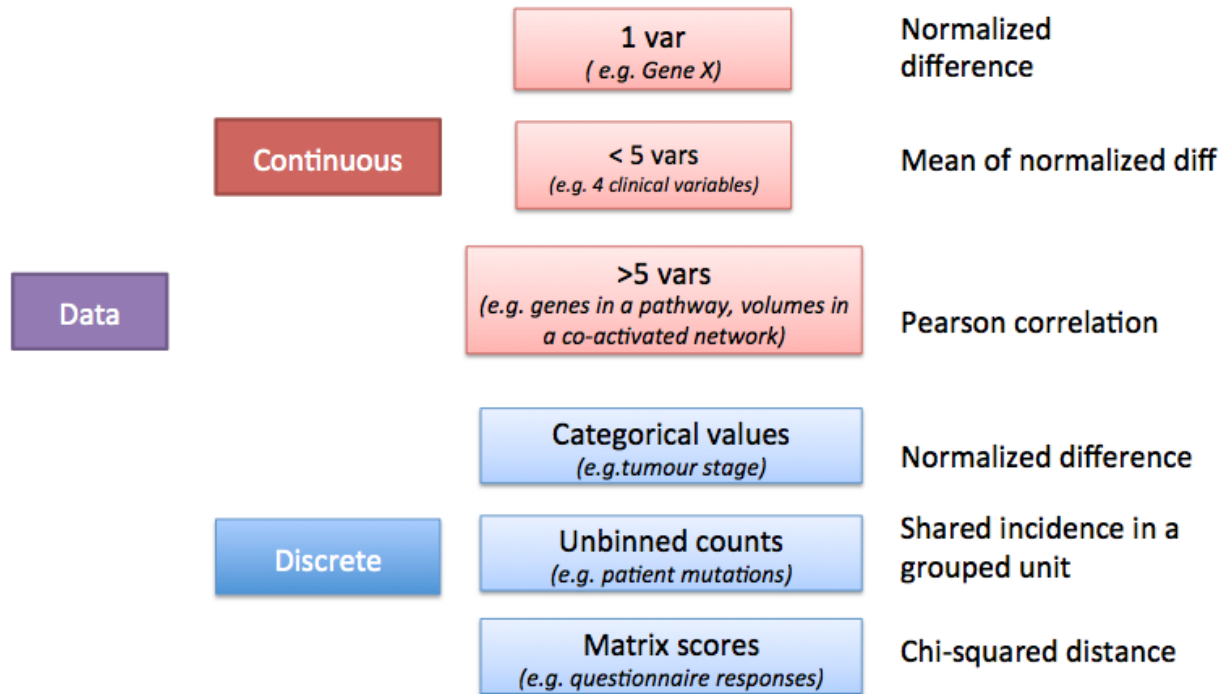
Data

Continuous

1 var
( e.g. Gene X)

Normalized difference

< 5 vars
(e.g. 4 clinical variables)

Mean of normalized diff

>5 vars
(e.g. genes in a pathway, volumes in a co-activated network)

Pearson correlation

Discrete

Categorical values
(e.g.tumour stage)

Normalized difference

Unbinned counts
(e.g. patient mutations)

Shared incidence in a grouped unit

Matrix scores
(e.g. questionnaire responses)

Chi-squared distance